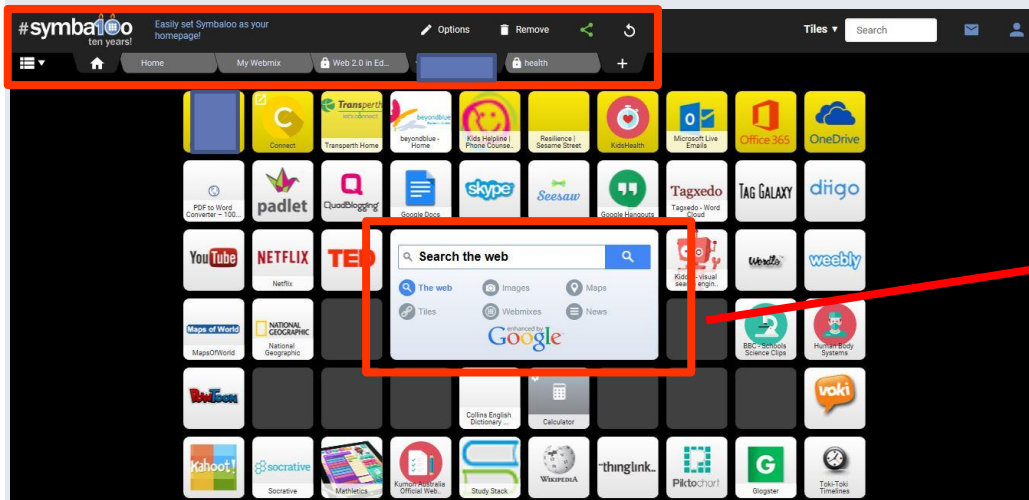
#symba10o
ten years!
Easily set Symbaloo as your homepage!
Options
Remove
Tiles ▾
Search
Home
My Webmix
Web 2.0 in Ed...
health
+

Connect
Transperth
let's connect
Transperth Home
beyondblue
beyondblue - Home
Kids Helpline | Phone Counse...
Resilience | Sesame Street
KidsHealth
Microsoft Live Emails
Office 365
OneDrive
PDF to Word Converter – 100...
padlet
QuadBlogging
Google Docs
skype
Seesaw
Google Hangouts
Tagxedo
Tagxedo - Word Cloud
TAG GALAXY
diigo
YouTube
NETFLIX
Netflix
TED
Search the web
The web
Images
Maps
Tiles
Webmixes
News
enhanced by
Google
Kido... - visual search engin...
Wordle
weebly
Maps of World
MapsOfWorld
NATIONAL GEOGRAPHIC
National Geographic
BBC - Schools Science Clips
Human Body Systems
PowToon
Collins English Dictionary ...
Calculator
voki
Kahoot!
socrative
Socrative
Mathletics
Kumon Australia Official Web...
Study Stack
WIKIPEDIA
thinglink.
Piktochart
G
Glogster
Toki-Toki Timelines